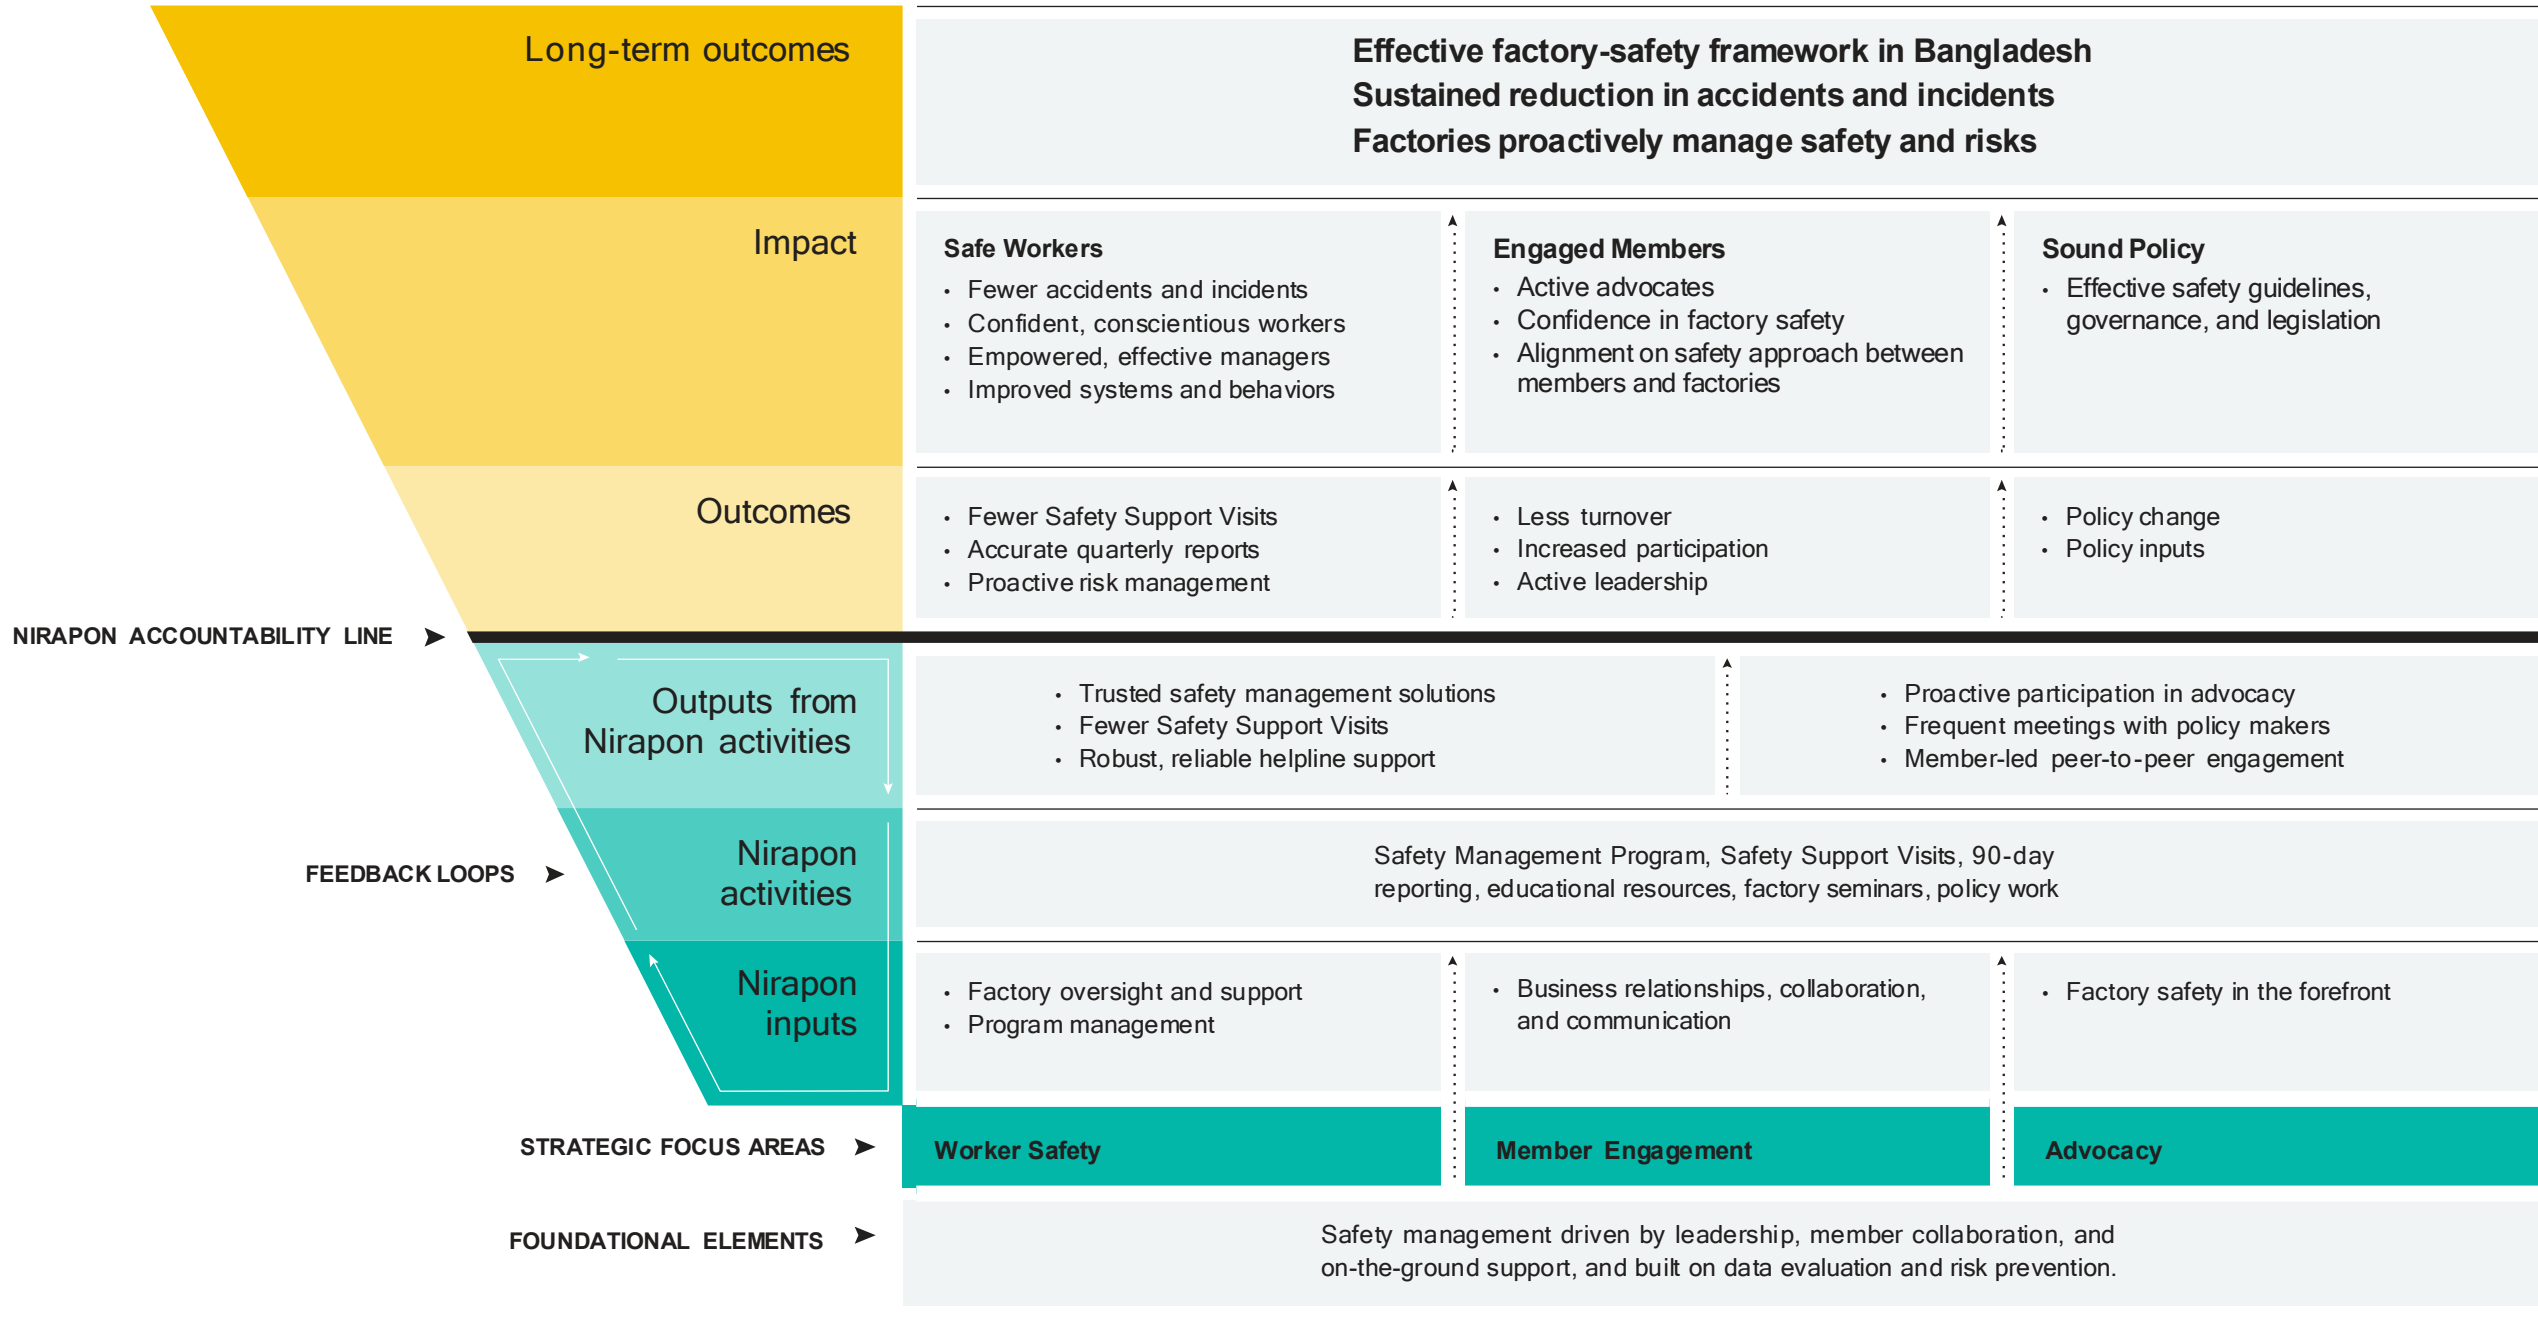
Long-term outcomes

Effective factory-safety framework in Bangladesh
Sustained reduction in accidents and incidents
Factories proactively manage safety and risks

Impact

Safe Workers
- Fewer accidents and incidents
- Confident, conscientious workers
- Empowered, effective managers
- Improved systems and behaviors

Engaged Members
- Active advocates
- Confidence in factory safety
- Alignment on safety approach between members and factories

Sound Policy
- Effective safety guidelines, governance, and legislation

Outcomes

- Fewer Safety Support Visits
- Accurate quarterly reports
- Proactive risk management

- Less turnover
- Increased participation
- Active leadership

- Policy change
- Policy inputs

NIRAPON ACCOUNTABILITY LINE

Outputs from Nirapon activities

- Trusted safety management solutions
- Fewer Safety Support Visits
- Robust, reliable helpline support

- Proactive participation in advocacy
- Frequent meetings with policy makers
- Member-led peer-to-peer engagement

FEEDBACK LOOPS

Nirapon activities

Safety Management Program, Safety Support Visits, 90-day reporting, educational resources, factory seminars, policy work

Nirapon inputs

- Factory oversight and support
- Program management

- Business relationships, collaboration, and communication

- Factory safety in the forefront

STRATEGIC FOCUS AREAS

Worker Safety

Member Engagement

Advocacy

FOUNDATIONAL ELEMENTS

Safety management driven by leadership, member collaboration, and on-the-ground support, and built on data evaluation and risk prevention.